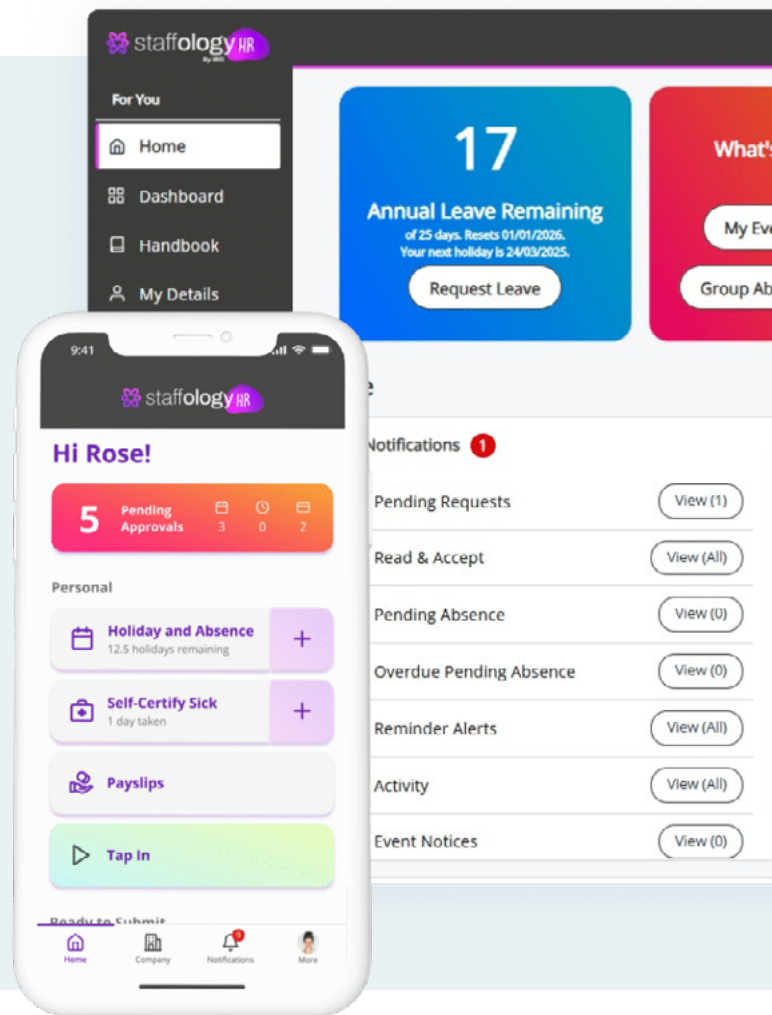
staffology HR
By IRIS

For You

Home

Dashboard

Handbook

My Details

17

Annual Leave Remaining

of 25 days. Resets 01/01/2026.
Your next holiday is 24/03/2025.

Request Leave

What's

My Ev

Group Ab

e

Notifications 1

Pending Requests View (1)

Read & Accept View (All)

Pending Absence View (0)

Overdue Pending Absence View (0)

Reminder Alerts View (All)

Activity View (All)

Event Notices View (0)

9:41

staffology HR

Hi Rose!

5 Pending Approvals 3 0 2

Personal

Holiday and Absence
12.5 holidays remaining
+

Self-Certify Sick
1 day taken
+

Payslips

Tap In

Ready to Submit

Home Company Notifications 9 More